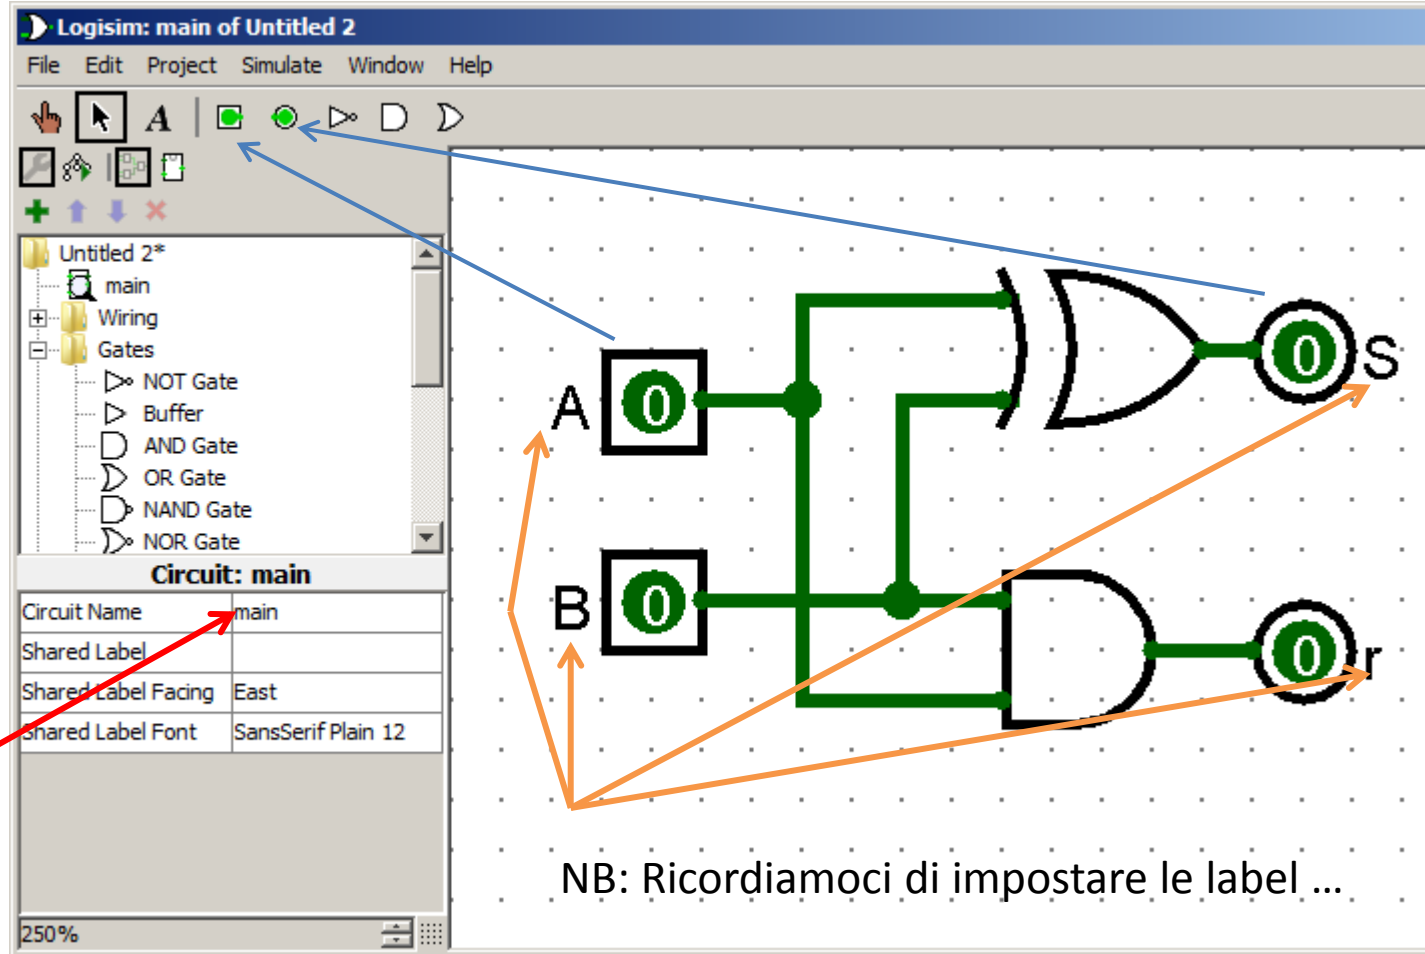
Logisim: main of Untitled 2
File Edit Project Simulate Window Help

Untitled 2*
main
Wiring
Gates
NOT Gate
Buffer
AND Gate
OR Gate
NAND Gate
NOR Gate

Circuit: main

| Circuit Name | main |
|---|---|
| Shared Label | |
| Shared Label Facing | East |
| Shared Label Font | SansSerif Plain 12 |

250%

A 0
B 0
0 S
0 r

NB: Ricordiamoci di impostare le label …